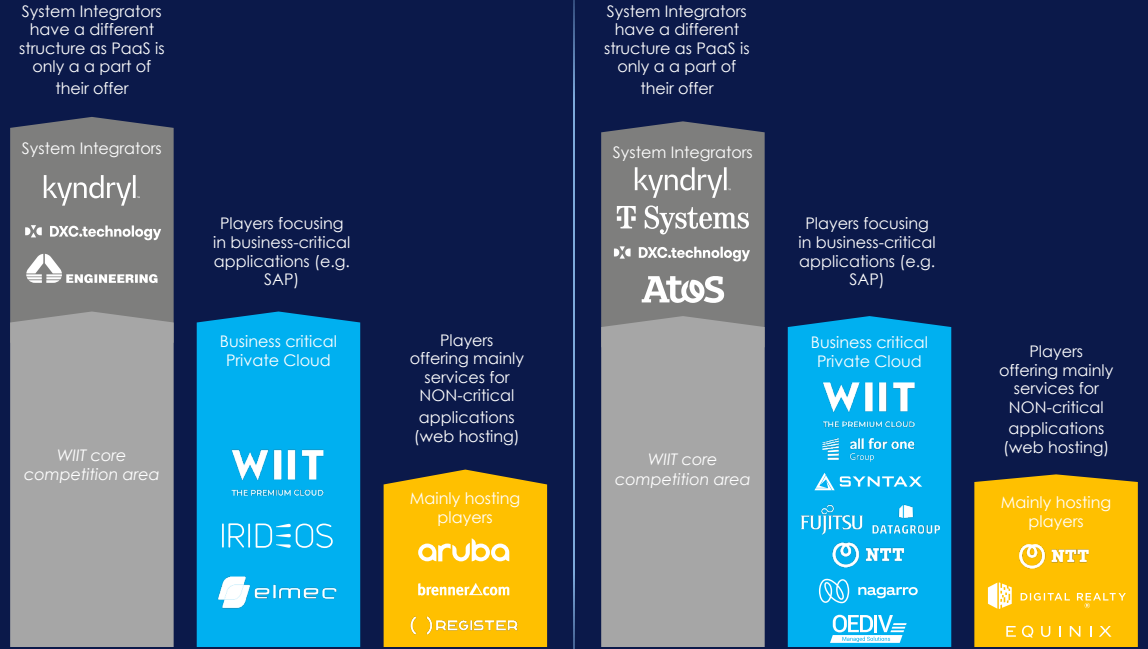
System Integrators have a different structure as PaaS is only a a part of their offer

System Integrators

kyndryl

DXC.technology

ENGINEERING

Players focusing in business-critical applications (e.g. SAP)

Business critical Private Cloud

WIIT THE PREMIUM CLOUD

IRIDEOS

elmec

Players offering mainly services for NON-critical applications (web hosting)

Mainly hosting players

aruba

brenner.com

REGISTER

WIIT core competition area

System Integrators have a different structure as PaaS is only a a part of their offer

System Integrators

kyndryl

T Systems

DXC.technology

AtoS

Players focusing in business-critical applications (e.g. SAP)

Business critical Private Cloud

WIIT THE PREMIUM CLOUD

all for one Group

SYNTAX

FUJITSU

DATAGROUP

NTT

nagarro

OEDIV Managed Solutions

Players offering mainly services for NON-critical applications (web hosting)

Mainly hosting players

NTT

DIGITAL REALTY

EQUINIX

WIIT core competition area